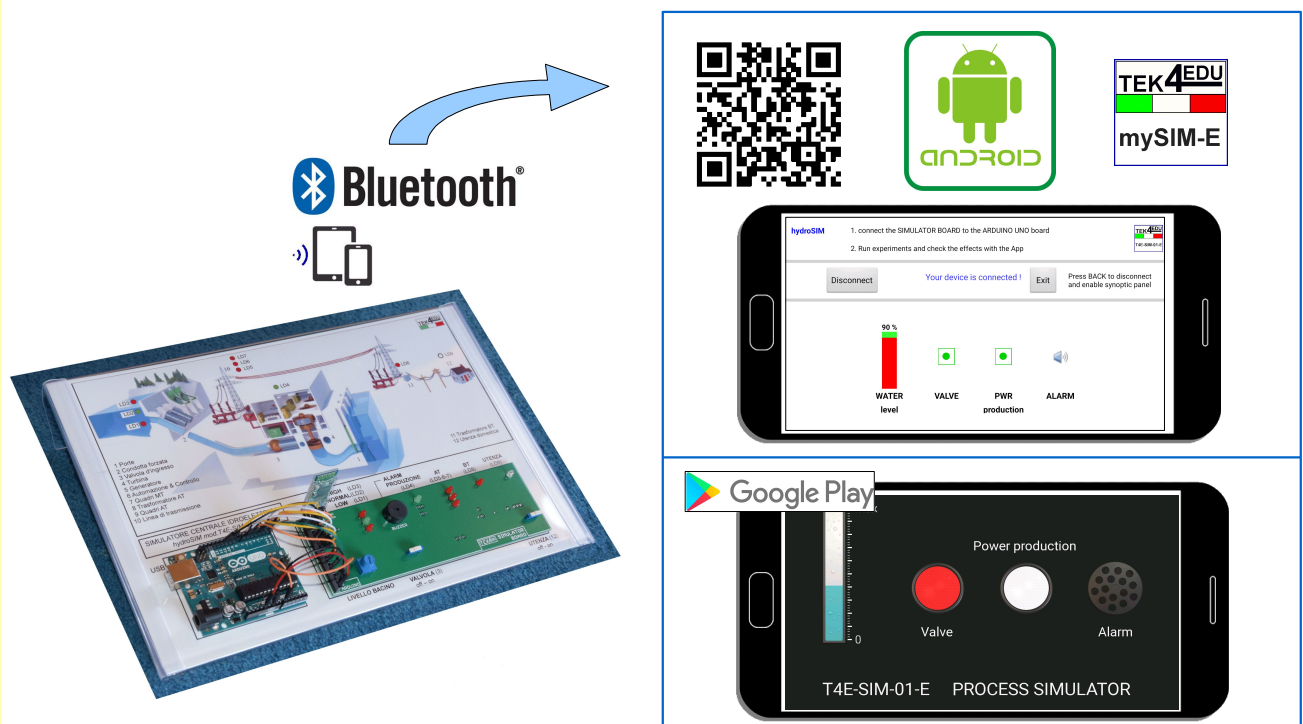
Bluetooth®

TEK4EDU
mySIM-E

ANDROID

hydroSIM
1. connect the SIMULATOR BOARD to the ARDUINO UNO board
2. Run experiments and check the effects with the App
Disconnect
Your device is connected !
Exit
Press BACK to disconnect and enable synoptic panel
90 %
WATER level
VALVE
PWR production
ALARM

Google Play
0
Power production
Valve
Alarm
T4E-SIM-01-E PROCESS SIMULATOR

1 Porte
2 Condotta forzata
3 Valvola d'ingresso
4 Turbina
5 Generatore
6 Automazione & Controllo
7 Quadri MT
8 Trasformatore AT
9 Quadri AT
10 Linea di trasmissione
11 Trasformatore BT
12 Utenza domestica
SIMULATORE CENTRALE IDROELETTRICA
hydroSIM mod T4E-SIM-01
HIGH (LD3)
NORMAL (LD2)
LOW (LD1)
ALARM PRODUZIONE
AT
BT
UTENZA
LIVELLO BACINO
VALVOLA
off - on